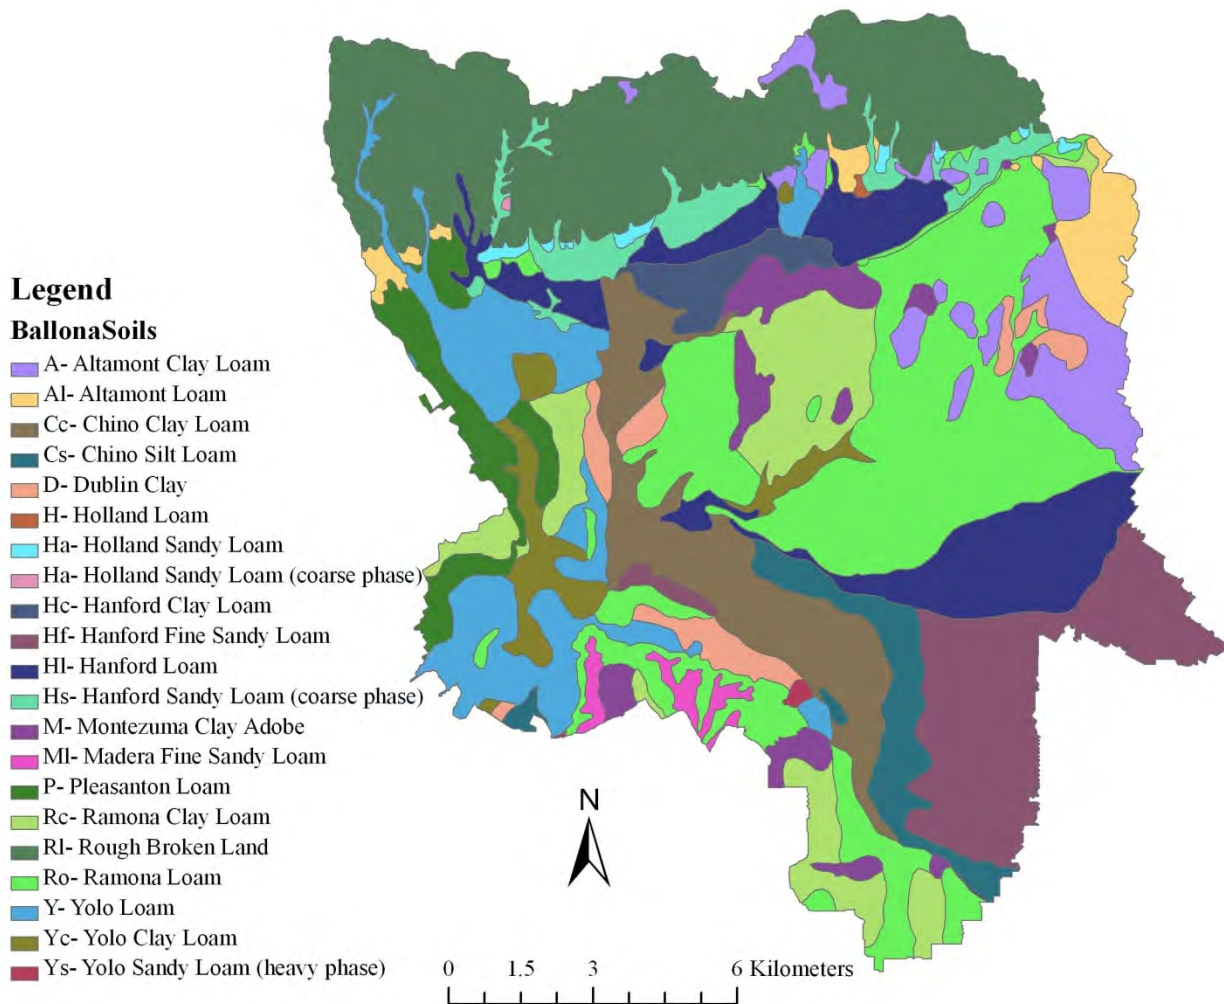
Legend
BallonaSoils
A- Altamont Clay Loam
Al- Altamont Loam
Cc- Chino Clay Loam
Cs- Chino Silt Loam
D- Dublin Clay
H- Holland Loam
Ha- Holland Sandy Loam
Ha- Holland Sandy Loam (coarse phase)
Hc- Hanford Clay Loam
Hf- Hanford Fine Sandy Loam
Hl- Hanford Loam
Hs- Hanford Sandy Loam (coarse phase)
M- Montezuma Clay Adobe
Ml- Madera Fine Sandy Loam
P- Pleasanton Loam
Rc- Ramona Clay Loam
Rl- Rough Broken Land
Ro- Ramona Loam
Y- Yolo Loam
Yc- Yolo Clay Loam
Ys- Yolo Sandy Loam (heavy phase)

N

0 1.5 3 6 Kilometers